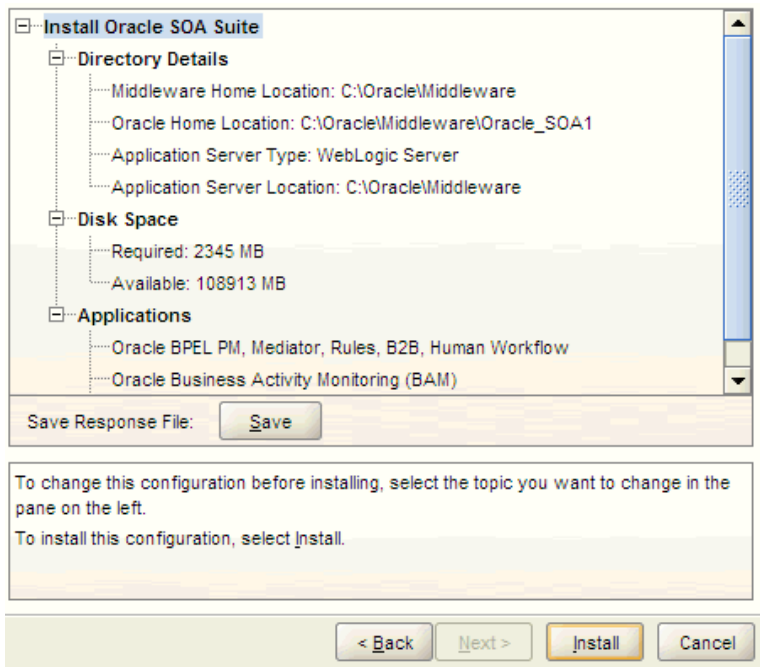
Install Oracle SOA Suite

Directory Details

Middleware Home Location: C:\Oracle\Middleware

Oracle Home Location: C:\Oracle\Middleware\Oracle_SOA1

Application Server Type: WebLogic Server

Application Server Location: C:\Oracle\Middleware

Disk Space

Required: 2345 MB

Available: 108913 MB

Applications

Oracle BPEL PM, Mediator, Rules, B2B, Human Workflow

Oracle Business Activity Monitoring (BAM)

Save Response File: Save

To change this configuration before installing, select the topic you want to change in the pane on the left.

To install this configuration, select Install.

< Back Next > Install Cancel